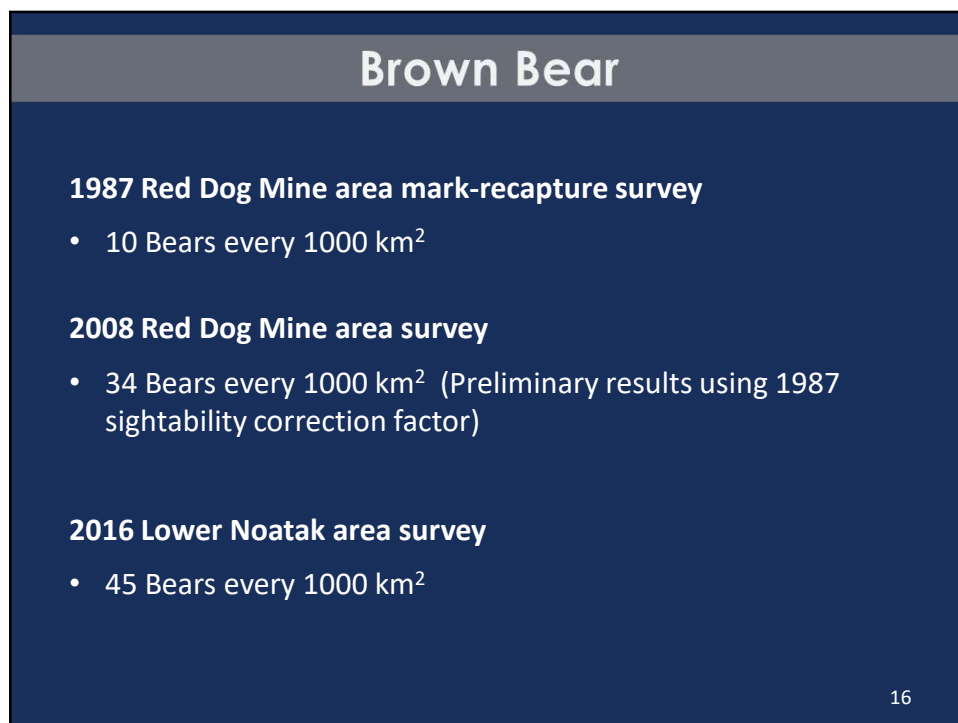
Brown Bear

1987 Red Dog Mine area mark-recapture survey

• 10 Bears every 1000 km$^2$

2008 Red Dog Mine area survey

• 34 Bears every 1000 km$^2$ (Preliminary results using 1987 sightability correction factor)

2016 Lower Noatak area survey

• 45 Bears every 1000 km$^2$

16